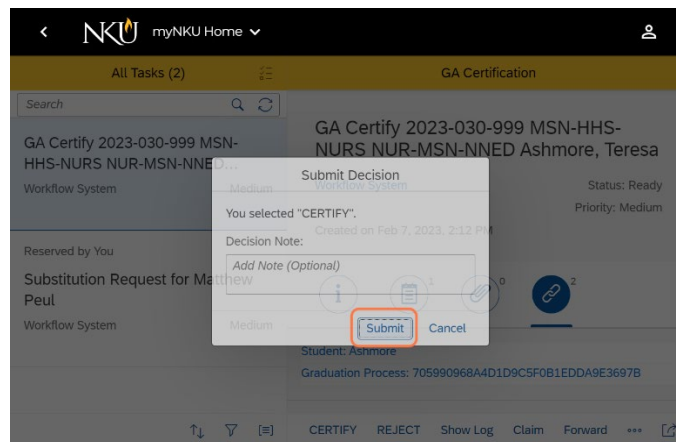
NKU myNKU Home

All Tasks (2)

GA Certification

Search

GA Certify 2023-030-999 MSN-HHS-NURS NUR-MSN-NNED...

Workflow System

Medium

Reserved by You

Substitution Request for Matthew Peul

Workflow System

Medium

GA Certify 2023-030-999 MSN-HHS-NURS NUR-MSN-NNED Ashmore, Teresa

Workflow System

Status: Ready

Priority: Medium

Created on Feb 7, 2023, 2:12 PM

1

0

2

Submit Decision

You selected "CERTIFY".

Decision Note:

Add Note (Optional)

Submit Cancel

Student: Ashmore

Graduation Process: 705990968A4D1D9C5F0B1EDDA9E3697B

CERTIFY REJECT Show Log Claim Forward •••